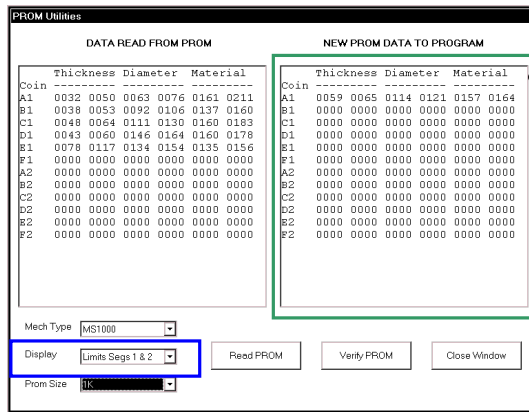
PROM Utilities

DATA READ FROM PROM

| Coin | Thickness | | Diameter | | Material | |
|---|---|---|---|---|---|---|
| | --------- | | --------- | | --------- | |
| A1 | 0032 | 0050 | 0063 | 0076 | 0161 | 0211 |
| B1 | 0038 | 0053 | 0092 | 0106 | 0137 | 0160 |
| C1 | 0048 | 0064 | 0111 | 0130 | 0160 | 0183 |
| D1 | 0043 | 0060 | 0146 | 0164 | 0160 | 0178 |
| E1 | 0078 | 0117 | 0134 | 0154 | 0135 | 0156 |
| F1 | 0000 | 0000 | 0000 | 0000 | 0000 | 0000 |
| A2 | 0000 | 0000 | 0000 | 0000 | 0000 | 0000 |
| B2 | 0000 | 0000 | 0000 | 0000 | 0000 | 0000 |
| C2 | 0000 | 0000 | 0000 | 0000 | 0000 | 0000 |
| D2 | 0000 | 0000 | 0000 | 0000 | 0000 | 0000 |
| E2 | 0000 | 0000 | 0000 | 0000 | 0000 | 0000 |
| F2 | 0000 | 0000 | 0000 | 0000 | 0000 | 0000 |

NEW PROM DATA TO PROGRAM

| Coin | Thickness | | Diameter | | Material | |
|---|---|---|---|---|---|---|
| | --------- | | --------- | | --------- | |
| A1 | 0059 | 0065 | 0114 | 0121 | 0157 | 0164 |
| B1 | 0000 | 0000 | 0000 | 0000 | 0000 | 0000 |
| C1 | 0000 | 0000 | 0000 | 0000 | 0000 | 0000 |
| D1 | 0000 | 0000 | 0000 | 0000 | 0000 | 0000 |
| E1 | 0000 | 0000 | 0000 | 0000 | 0000 | 0000 |
| F1 | 0000 | 0000 | 0000 | 0000 | 0000 | 0000 |
| A2 | 0000 | 0000 | 0000 | 0000 | 0000 | 0000 |
| B2 | 0000 | 0000 | 0000 | 0000 | 0000 | 0000 |
| C2 | 0000 | 0000 | 0000 | 0000 | 0000 | 0000 |
| D2 | 0000 | 0000 | 0000 | 0000 | 0000 | 0000 |
| E2 | 0000 | 0000 | 0000 | 0000 | 0000 | 0000 |
| F2 | 0000 | 0000 | 0000 | 0000 | 0000 | 0000 |

Mech Type MS1000

Display Limits Segs 1 & 2

Read PROM

Verify PROM

Close Window

Prom Size 1K